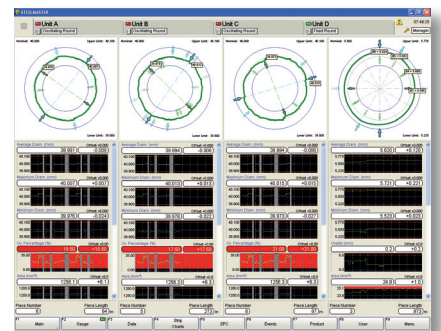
STEDMASTER

Unit A
Oscillating Round

Unit B
Oscillating Round

Unit C
Oscillating Round

Unit D
Fixed Round

Manager

07:49:21

Average Diam. (mm)
39.991
-0.009

Average Diam. (mm)
39.994
-0.006

Average Diam. (mm)
39.994
-0.006

Average Diam. (mm)
5.620
+0.120

Maximum Diam. (mm)
40.007
+0.007

Maximum Diam. (mm)
40.013
+0.013

Maximum Diam. (mm)
40.015
+0.015

Maximum Diam. (mm)
5.721
+0.221

Minimum Diam. (mm)
39.976
-0.024

Minimum Diam. (mm)
39.976
-0.024

Minimum Diam. (mm)
39.973
-0.027

Minimum Diam. (mm)
5.533
+0.033

Ov. Percentage (%)
0.08
+0.08

Ov. Percentage (%)
0.09
+0.09

Ov. Percentage (%)
0.11
+0.11

Ovality (mm)
0.2
+0.2

Area (mm²)
1256.3
+0.1

Area (mm²)
1256.3
+0.3

Area (mm²)
1256.3
+0.3

Area (mm²)
24.8
+1.0

Piece Number
0
Piece Length
64

Piece Number
5
Piece Length
273

Piece Number
6
Piece Length
87

Piece Number
5
Piece Length
81

F1 Main
F2 Gauge
F3 Data
F4 Strip Charts
F5 SPC
F6 Events
F7 Product
F8 User
F9 Menu